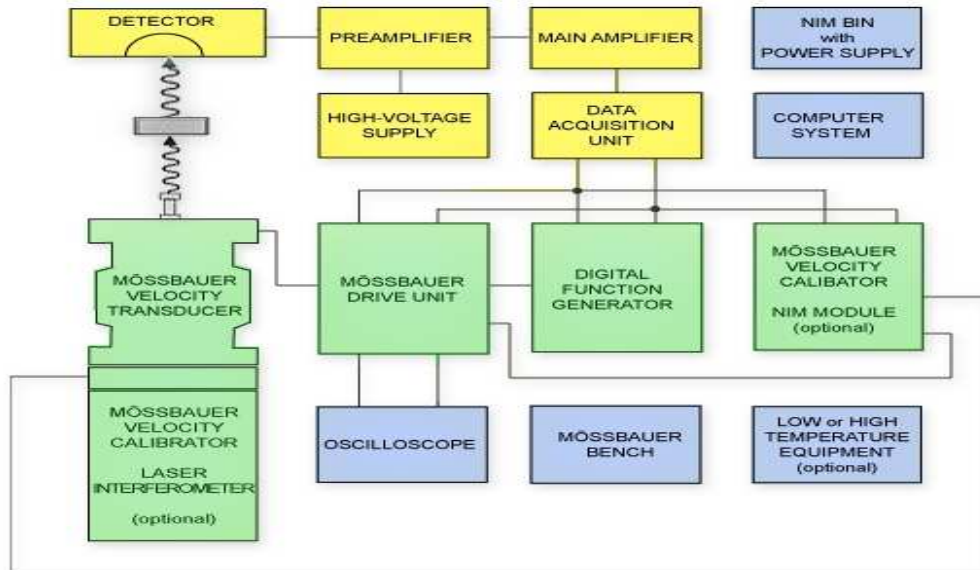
DETECTOR

PREAMPLIFIER

MAIN AMPLIFIER

NIM BIN with POWER SUPPLY

HIGH-VOLTAGE SUPPLY

DATA ACQUISITION UNIT

COMPUTER SYSTEM

MÖSSBAUER VELOCITY TRANSDUCER

MÖSSBAUER DRIVE UNIT

DIGITAL FUNCTION GENERATOR

MÖSSBAUER VELOCITY CALIBATOR

NIM MODULE (optional)

MÖSSBAUER VELOCITY CALIBRATOR

LASER INTERFEROMETER

(optional)

OSCILLOSCOPE

MÖSSBAUER BENCH

LOW or HIGH TEMPERATURE EQUIPMENT (optional)